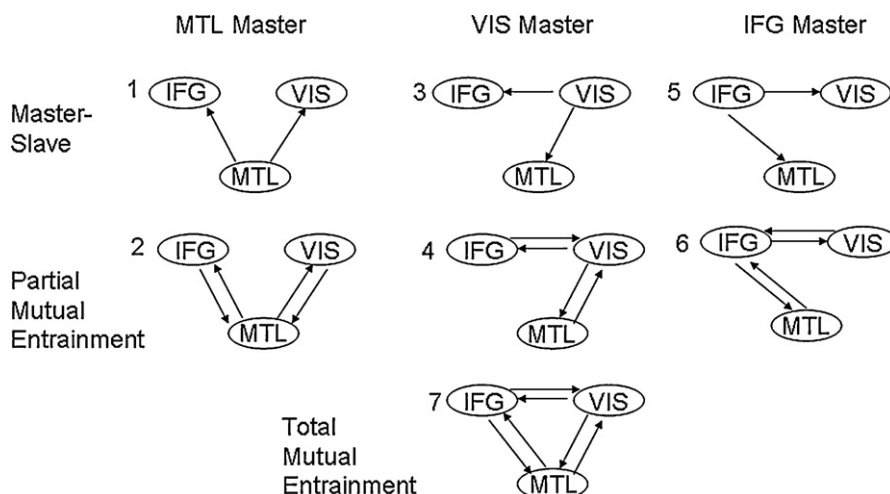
MTL Master

VIS Master

IFG Master

Master-Slave

1 IFG VIS MTL

3 IFG VIS MTL

5 IFG VIS MTL

Partial Mutual Entrainment

2 IFG VIS MTL

4 IFG VIS MTL

6 IFG VIS MTL

Total Mutual Entrainment

7 IFG VIS MTL